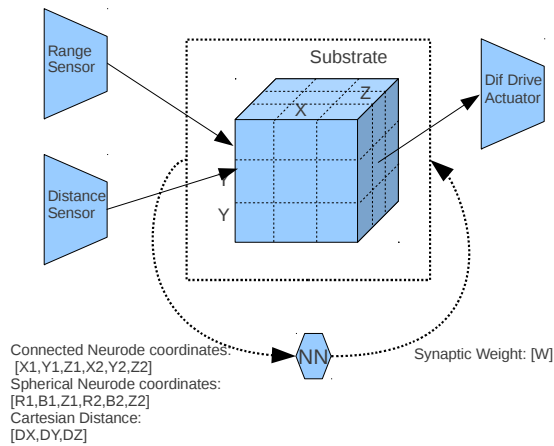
Range Sensor

Substrate

Dif Drive Actuator

X

Z

Y

Y

Distance Sensor

NN

Synaptic Weight: [W]

Connected Neurode coordinates:
[X1,Y1,Z1,X2,Y2,Z2]
Spherical Neurode coordinates:
[R1,B1,Z1,R2,B2,Z2]
Cartesian Distance:
[DX,DY,DZ]